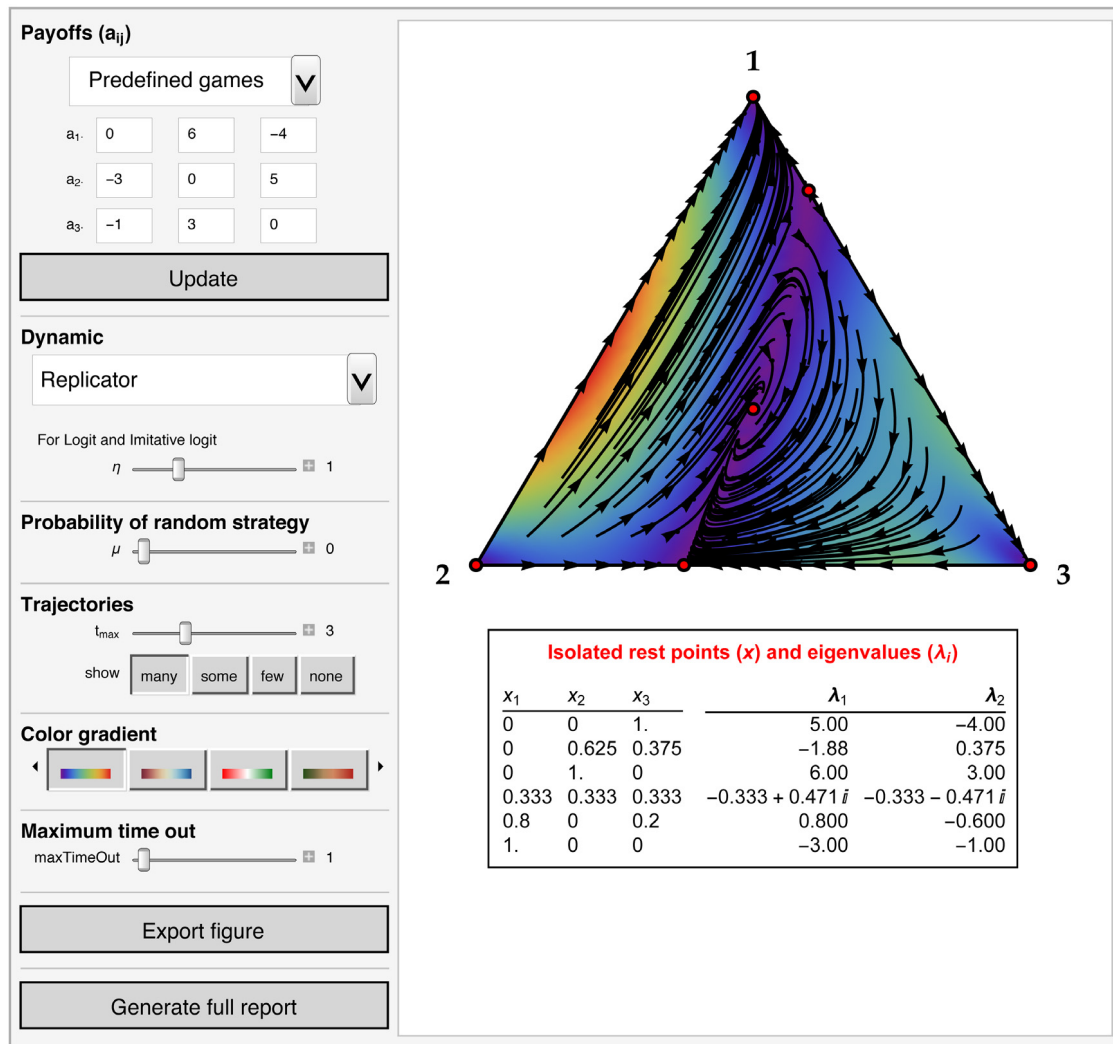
Payoffs ($a_{ij}$)

Predefined games

| | | | |
|---|---|---|---|
| $a_{1\cdot}$ | 0 | 6 | −4 |
| $a_{2\cdot}$ | −3 | 0 | 5 |
| $a_{3\cdot}$ | −1 | 3 | 0 |

Update

Dynamic

Replicator

For Logit and Imitative logit

$\eta$ 1

Probability of random strategy

$\mu$ 0

Trajectories

$t_{max}$ 3

show many some few none

Color gradient

Maximum time out

maxTimeOut 1

Export figure

Generate full report

1

2

3

Isolated rest points ($x$) and eigenvalues ($\lambda_i$)

| $x_1$ | $x_2$ | $x_3$ | $\lambda_1$ | $\lambda_2$ |
|---|---|---|---|---|
| 0 | 0 | 1. | 5.00 | −4.00 |
| 0 | 0.625 | 0.375 | −1.88 | 0.375 |
| 0 | 1. | 0 | 6.00 | 3.00 |
| 0.333 | 0.333 | 0.333 | −0.333 + 0.471 $i$ | −0.333 − 0.471 $i$ |
| 0.8 | 0 | 0.2 | 0.800 | −0.600 |
| 1. | 0 | 0 | −3.00 | −1.00 |